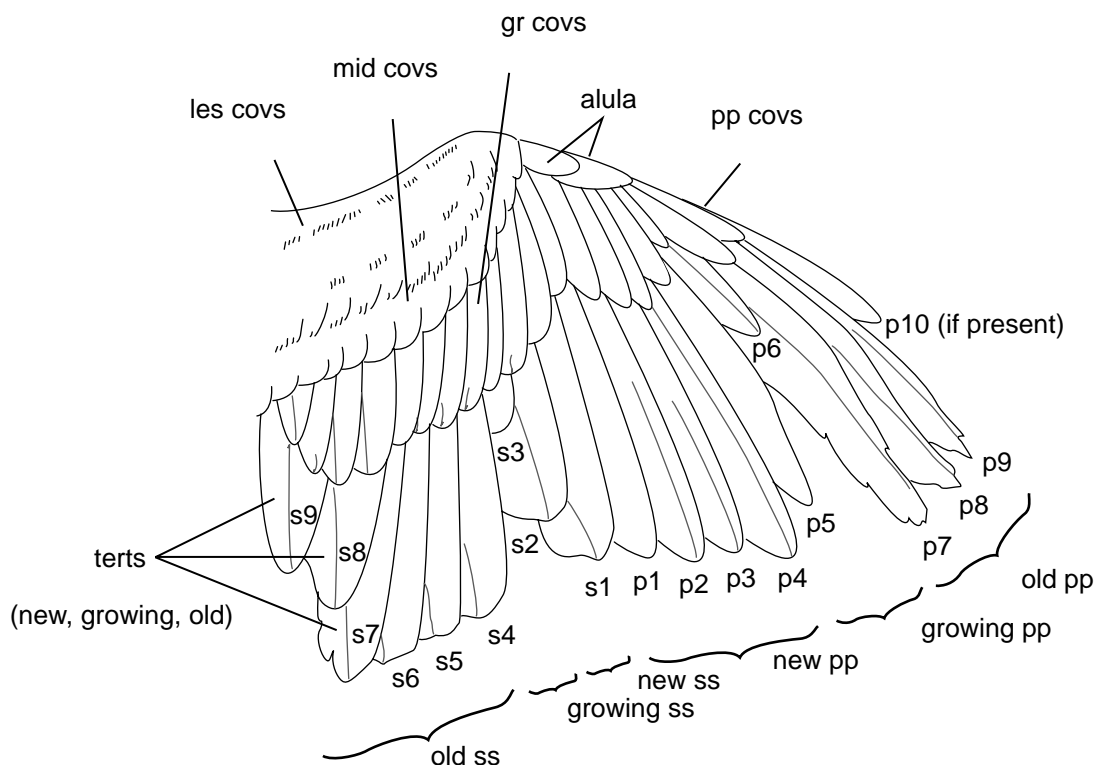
gr covs

mid covs

alula

les covs

pp covs

p10 (if present)

p6

p9

s3

p8

s9

p5

s2

p7

terts

s8

old pp

s1 p1 p2 p3 p4

(new, growing, old)

s7

s4

growing pp

s5

new pp

s6

new ss

growing ss

old ss